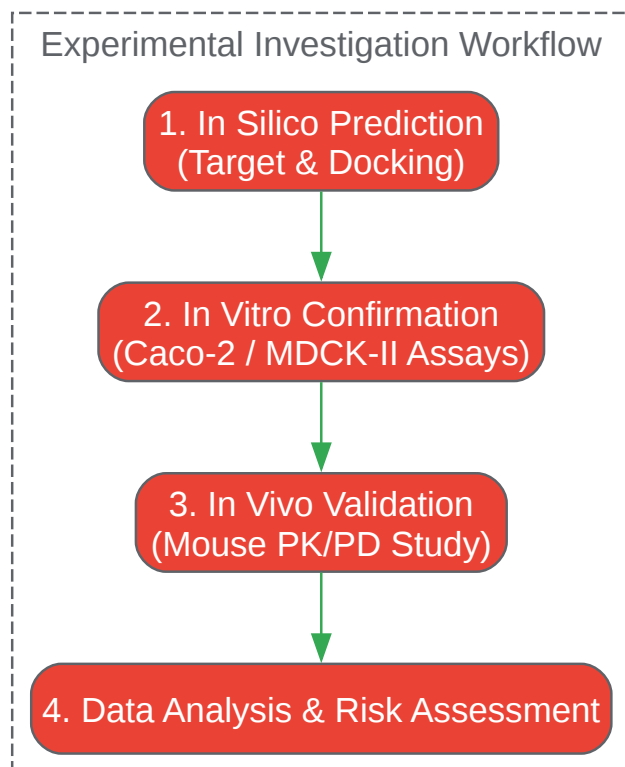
Experimental Investigation Workflow

1. In Silico Prediction
(Target & Docking)

2. In Vitro Confirmation
(Caco-2 / MDCK-II Assays)

3. In Vivo Validation
(Mouse PK/PD Study)

4. Data Analysis & Risk Assessment